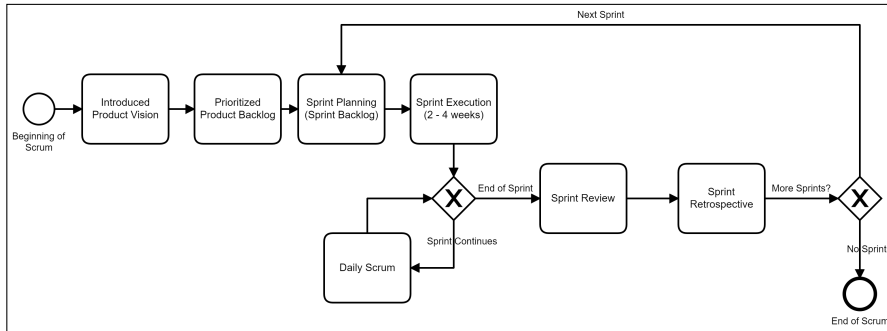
Next Sprint

Beginning of Scrum

Introduced Product Vision

Prioritized Product Backlog

Sprint Planning (Sprint Backlog)

Sprint Execution (2 - 4 weeks)

X

End of Sprint

Sprint Continues

Daily Scrum

Sprint Review

Sprint Retrospective

More Sprints?

X

No Sprint

End of Scrum